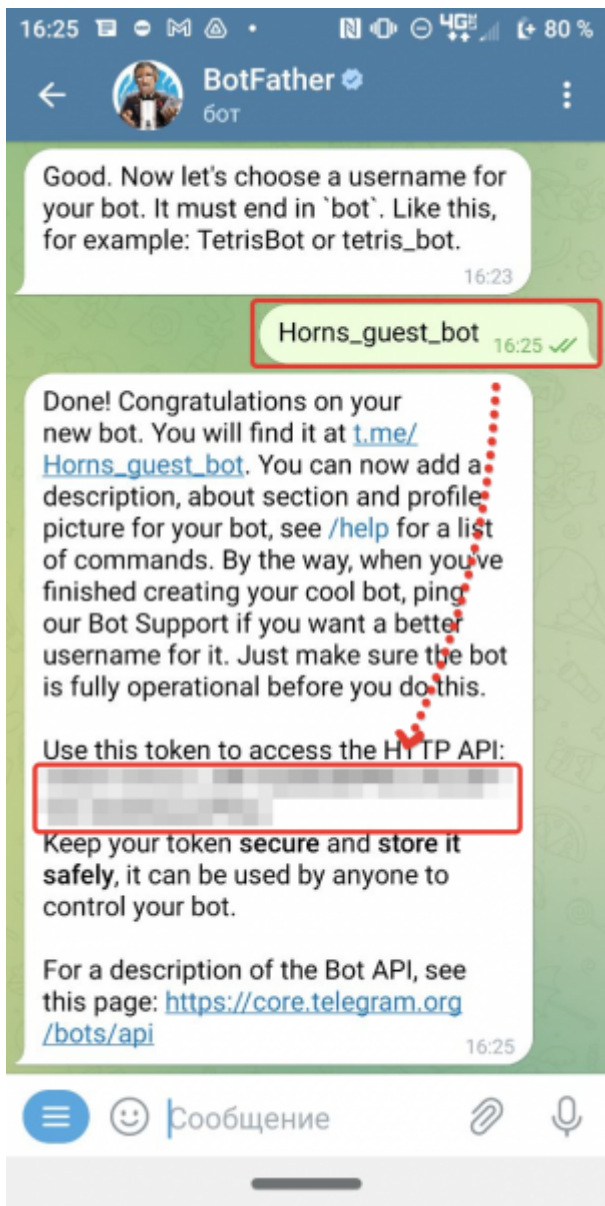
16:25 80 %

BotFather
бот

Good. Now let's choose a username for your bot. It must end in `bot`. Like this, for example: TetrisBot or tetris_bot.
16:23

Horns_guest_bot 16:25

Done! Congratulations on your new bot. You will find it at t.me/Horns_guest_bot. You can now add a description, about section and profile picture for your bot, see /help for a list of commands. By the way, when you've finished creating your cool bot, ping our Bot Support if you want a better username for it. Just make sure the bot is fully operational before you do this.

Use this token to access the HTTP API:
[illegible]
Keep your token secure and store it safely, it can be used by anyone to control your bot.

For a description of the Bot API, see this page: https://core.telegram.org/bots/api
16:25

Сообщение